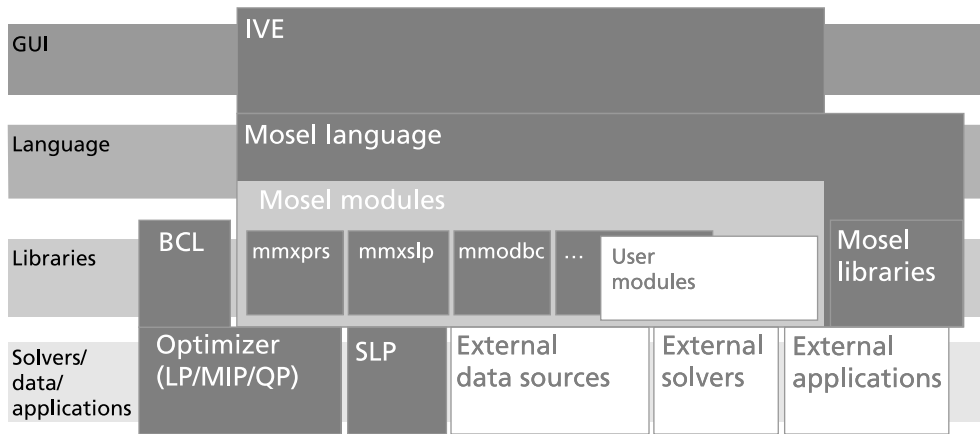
GUI

IVE

Language

Mosel language

Mosel modules

Libraries

BCL

mmxprs

mmxslp

mmodbc

...

User modules

Mosel libraries

Solvers/ data/ applications

Optimizer (LP/MIP/QP)

SLP

External data sources

External solvers

External applications